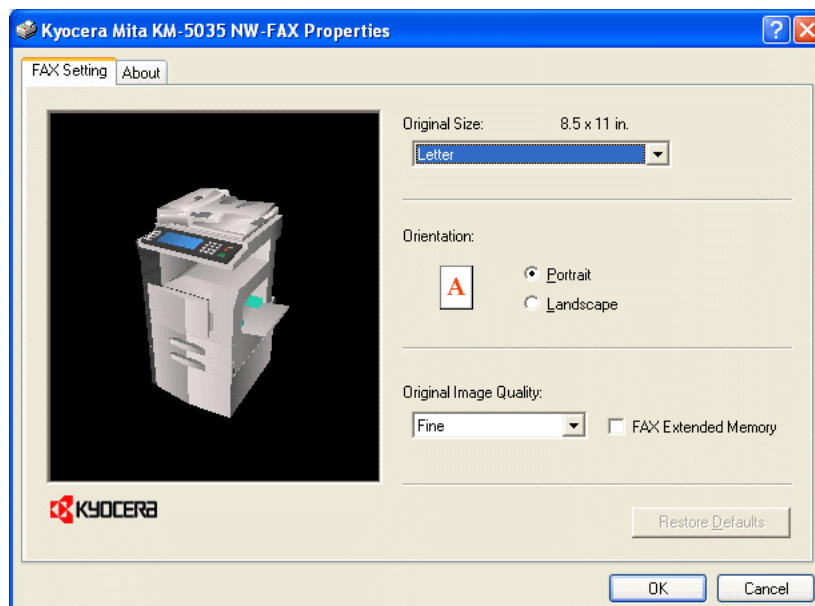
Kyocera Mita KM-5035 NW-FAX Properties

FAX Setting
About

Original Size: 8.5 x 11 in.
Letter

Orientation:
A
Portrait
Landscape

Original Image Quality:
Fine
FAX Extended Memory

KYOCERA

Restore Defaults

OK
Cancel